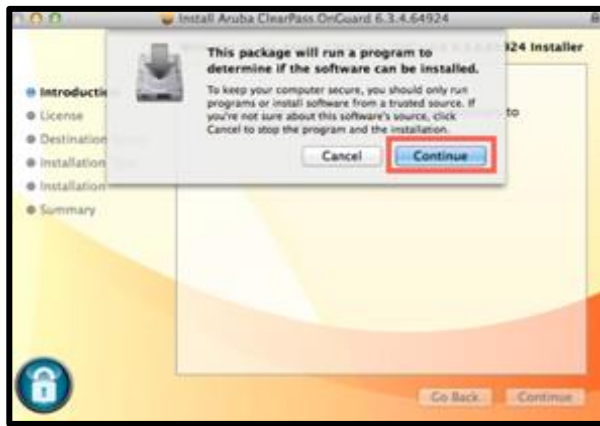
Install Aruba ClearPass OnGuard 6.3.4.64924

This package will run a program to determine if the software can be installed.

To keep your computer secure, you should only run programs or install software from a trusted source. If you're not sure about this software's source, click Cancel to stop the program and the installation.

Cancel
Continue

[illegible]924 Installer

Introducti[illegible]
License
Destination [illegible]
Installation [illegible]
Installation
Summary

to

Go Back
Continue